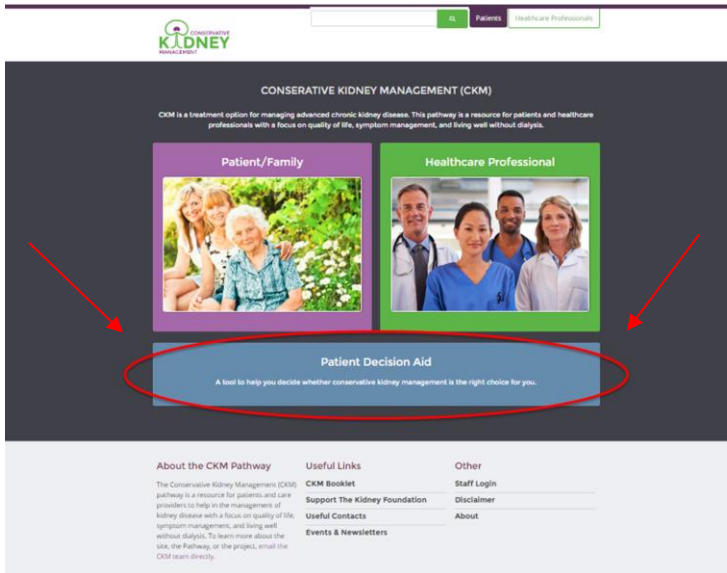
CONSERVATIVE
KIDNEY
MANAGEMENT

Patients
Healthcare Professionals

CONSERVATIVE KIDNEY MANAGEMENT (CKM)

CKM is a treatment option for managing advanced chronic kidney disease. This pathway is a resource for patients and healthcare professionals with a focus on quality of life, symptom management, and living well without dialysis.

Patient/Family

Healthcare Professional

Patient Decision Aid

A tool to help you decide whether conservative kidney management is the right choice for you.

About the CKM Pathway

The Conservative Kidney Management (CKM) pathway is a resource for patients and care providers to help in the management of kidney disease with a focus on quality of life, symptom management, and living well without dialysis. To learn more about the site, the Pathway, or the project, email the CKM team directly.

Useful Links

CKM Booklet

Support The Kidney Foundation

Useful Contacts

Events & Newsletters

Other

Staff Login

Disclaimer

About